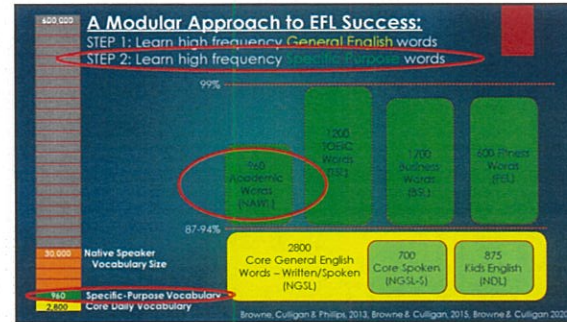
600,000

A Modular Approach to EFL Success:

STEP 1: Learn high frequency General English words

STEP 2: Learn high frequency Specific-Purpose words

99%

960 Academic Words (NAWL)

1200 TOEIC Words (TSL)

1700 Business Words (BSL)

600 Fitness Words (FEL)

87-94%

30,000 Native Speaker Vocabulary Size

2800 Core General English Words – Written/Spoken (NGSL)

700 Core Spoken (NGSL-S)

875 Kids English (NDL)

960 Specific-Purpose Vocabulary

2,800 Core Daily Vocabulary

Browne, Culligan & Phillips, 2013; Browne & Culligan, 2015; Browne & Culligan 2020